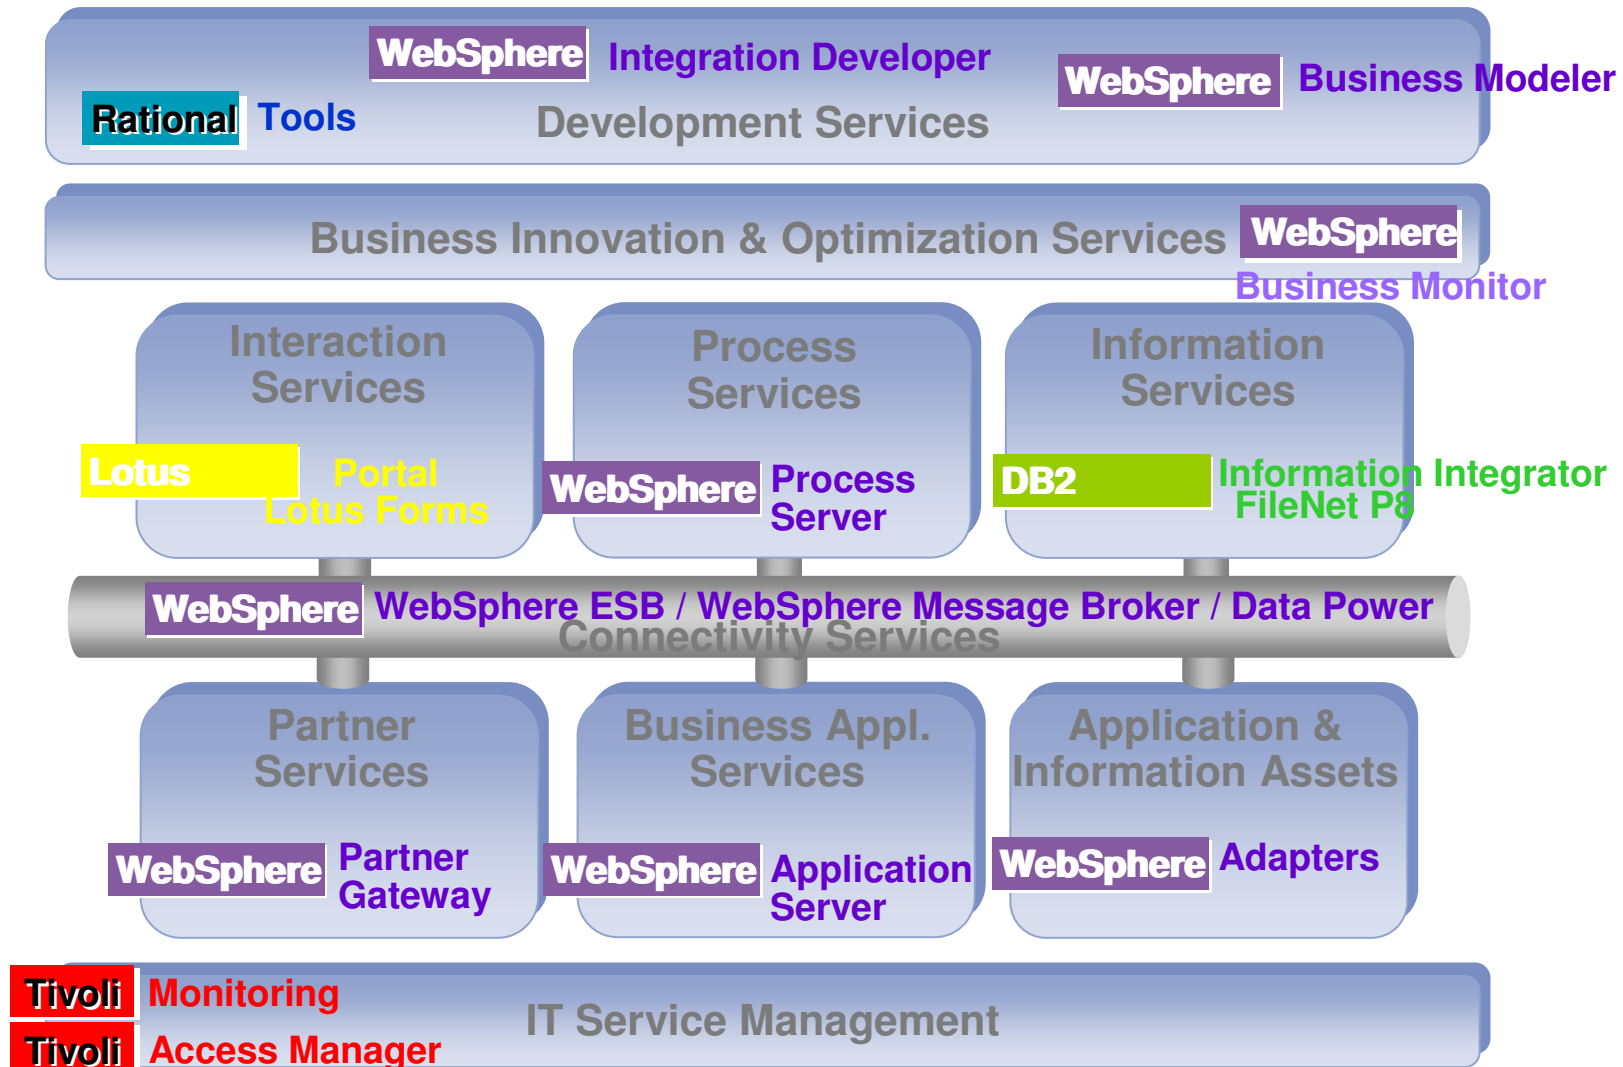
WebSphere Integration Developer

Rational Tools

Development Services

WebSphere Business Modeler

Business Innovation & Optimization Services

WebSphere Business Monitor

Interaction Services

Lotus Portal Lotus Forms

Process Services

WebSphere Process Server

Information Services

DB2 Information Integrator FileNet P8

WebSphere WebSphere ESB / WebSphere Message Broker / Data Power

Connectivity Services

Partner Services

WebSphere Partner Gateway

Business Appl. Services

WebSphere Application Server

Application & Information Assets

WebSphere Adapters

Tivoli Monitoring

Tivoli Access Manager

IT Service Management